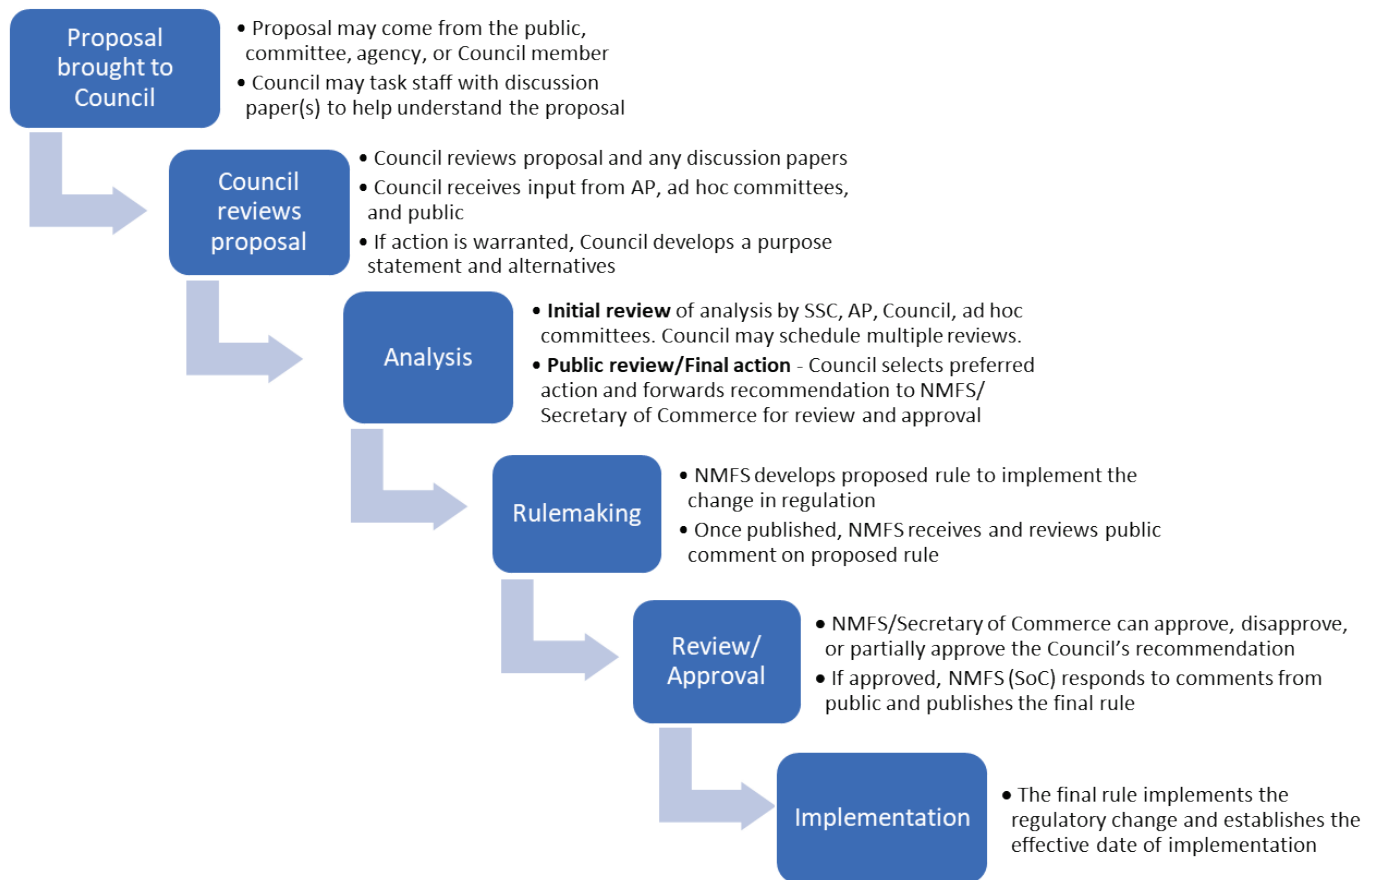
Proposal brought to Council

• Proposal may come from the public, committee, agency, or Council member
• Council may task staff with discussion paper(s) to help understand the proposal

Council reviews proposal

• Council reviews proposal and any discussion papers
• Council receives input from AP, ad hoc committees, and public
• If action is warranted, Council develops a purpose statement and alternatives

Analysis

• **Initial review** of analysis by SSC, AP, Council, ad hoc committees. Council may schedule multiple reviews.
• **Public review/Final action** - Council selects preferred action and forwards recommendation to NMFS/ Secretary of Commerce for review and approval

Rulemaking

• NMFS develops proposed rule to implement the change in regulation
• Once published, NMFS receives and reviews public comment on proposed rule

Review/ Approval

• NMFS/Secretary of Commerce can approve, disapprove, or partially approve the Council's recommendation
• If approved, NMFS (SoC) responds to comments from public and publishes the final rule

Implementation

• The final rule implements the regulatory change and establishes the effective date of implementation